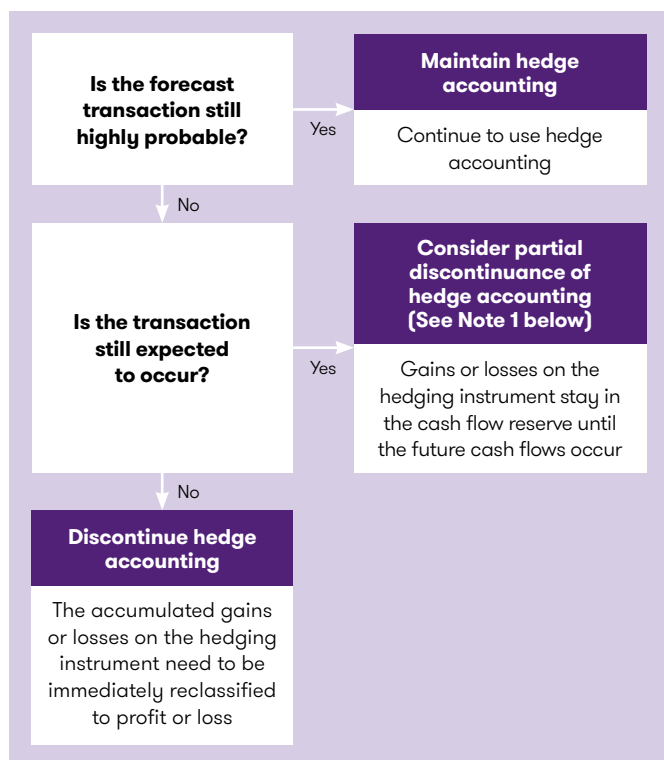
Is the forecast transaction still highly probable?

Yes

Maintain hedge accounting

Continue to use hedge accounting

No

Is the transaction still expected to occur?

Yes

Consider partial discontinuance of hedge accounting (See Note 1 below)

Gains or losses on the hedging instrument stay in the cash flow reserve until the future cash flows occur

No

Discontinue hedge accounting

The accumulated gains or losses on the hedging instrument need to be immediately reclassified to profit or loss